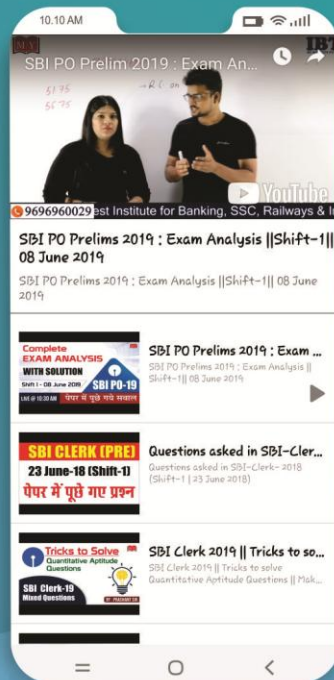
10.10 AM

SBI PO Prelim 2019 : Exam An...

IBT

YouTube

9696960029 est Institute for Banking, SSC, Railways & I

SBI PO Prelims 2019 : Exam Analysis ||Shift-1|| 08 June 2019

SBI PO Prelims 2019 : Exam Analysis ||Shift-1|| 08 June 2019

Complete EXAM ANALYSIS WITH SOLUTION Shift 1 - 08 June 2019 SBI PO-19 पेपर में पूछे गये सवाल

SBI PO Prelims 2019 : Exam ...

SBI PO Prelims 2019 : Exam Analysis ||Shift-1|| 08 June 2019

SBI CLERK (PRE) 23 June-18 (Shift-1) पेपर में पूछे गए प्रश्न

Questions asked in SBI-Cler...

Questions asked in SBI-Clerk- 2018 (Shift-1 | 23 June 2018)

Tricks to Solve Quantitative Aptitude Questions SBI Clerk-19 Mixed Questions

SBI Clerk 2019 || Tricks to so...

SBI Clerk 2019 || Tricks to solve Quantitative Aptitude Questions || Mak...